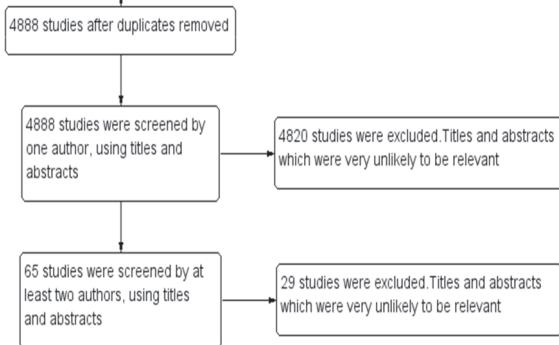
4888 studies after duplicates removed

4888 studies were screened by one author, using titles and abstracts

4820 studies were excluded.Titles and abstracts which were very unlikely to be relevant

65 studies were screened by at least two authors, using titles and abstracts

29 studies were excluded.Titles and abstracts which were very unlikely to be relevant